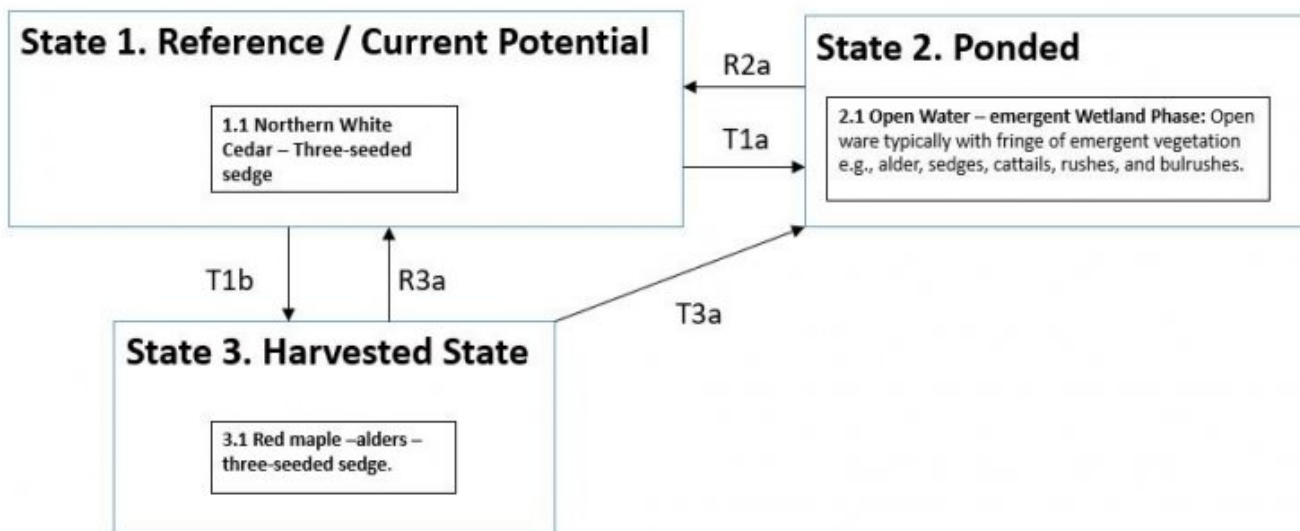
State 1. Reference / Current Potential

1.1 Northern White Cedar – Three-seeded sedge

R2a

T1a

State 2. Ponded

2.1 Open Water – emergent Wetland Phase: Open ware typically with fringe of emergent vegetation e.g., alder, sedges, cattails, rushes, and bulrushes.

T1b

R3a

T3a

State 3. Harvested State

3.1 Red maple –alders – three-seeded sedge.